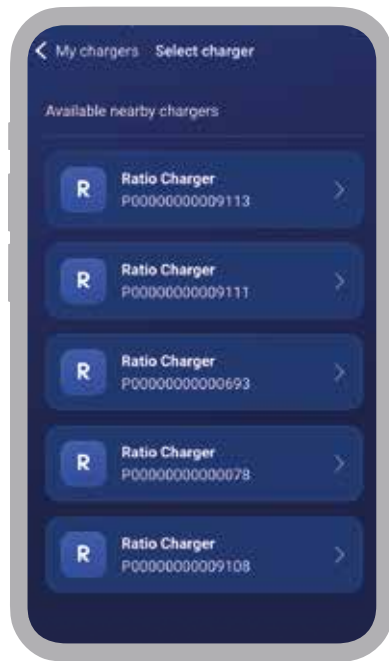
My chargers Select charger

Available nearby chargers

R Ratio Charger
P00000000009113

R Ratio Charger
P00000000009111

R Ratio Charger
P00000000000693

R Ratio Charger
P00000000000078

R Ratio Charger
P00000000009108